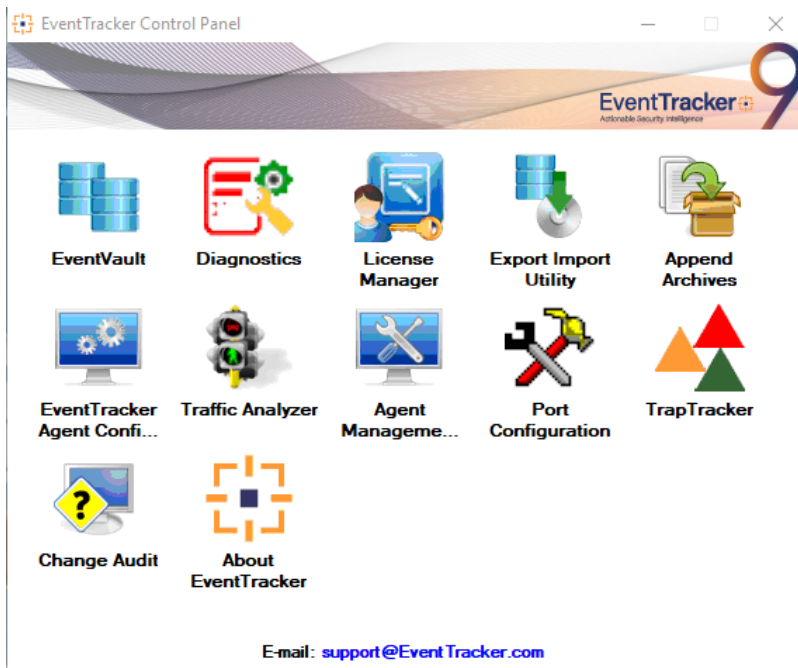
EventTracker Control Panel

EventTracker
Actionable Security Intelligence

9

EventVault

Diagnostics

License Manager

Export Import Utility

Append Archives

EventTracker Agent Confi...

Traffic Analyzer

Agent Manageme...

Port Configuration

TrapTracker

Change Audit

About EventTracker

E-mail: support@EventTracker.com